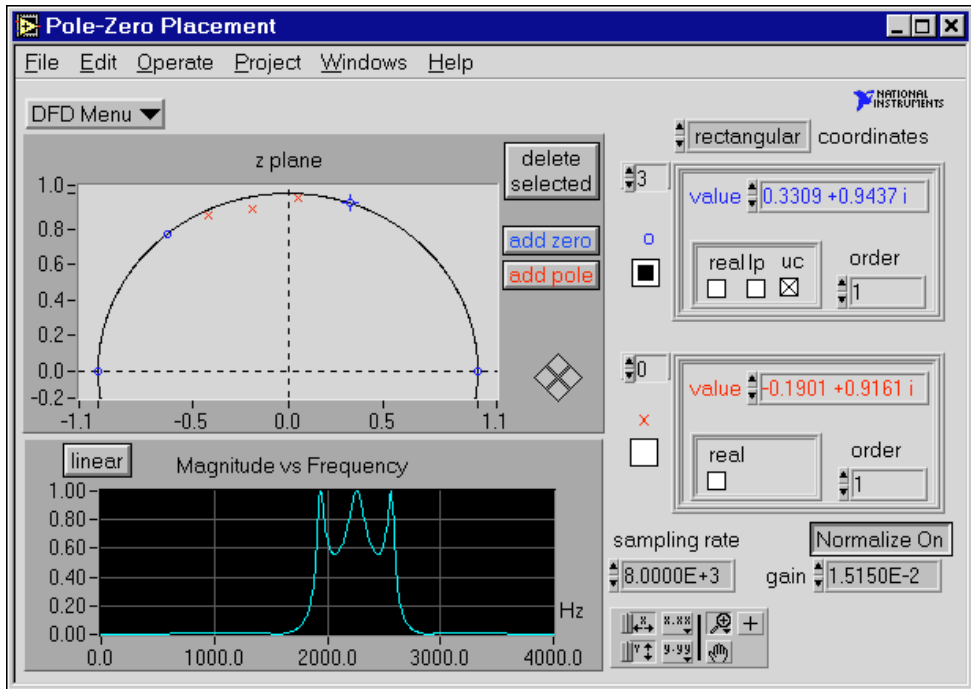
Pole-Zero Placement

File Edit Operate Project Windows Help

DFD Menu

NATIONAL INSTRUMENTS

rectangular coordinates

z plane

delete selected

add zero

add pole

1.0
0.8
0.6
0.4
0.2
0.0
-0.2
-1.1 -0.5 0.0 0.5 1.1

3

value 0.3309 +0.9437 i

o

real lp uc

order

1

0

value -0.1901 +0.9161 i

x

real

order

1

linear

Magnitude vs Frequency

1.00
0.80
0.60
0.40
0.20
0.00
0.0 1000.0 2000.0 3000.0 4000.0

Hz

sampling rate

8.0000E+3

Normalize On

gain 1.5150E-2